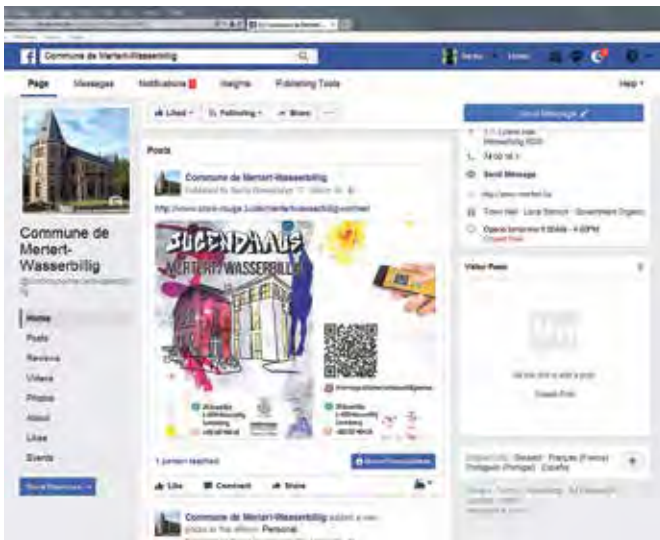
Commune de Mertert-Wasserbillig

Page Messages Notifications Insights Publishing Tools Help

Liked Following Share

Commune de Mertert-Wasserbillig

Home
Posts
Reviews
Videos
Photos
About
Likes
Events

Posts

Commune de Mertert-Wasserbillig

JUGENDHAUS MERTERT WASSERBILLIG

1 person reached

Like Comment Share

Commune de Mertert-Wasserbillig

Send Message

Send Message

Town Hall · Local Service · Government Organization

Visitor Posts

Create Post

Deutsch · Français (France) · Português (Portugal) · Español